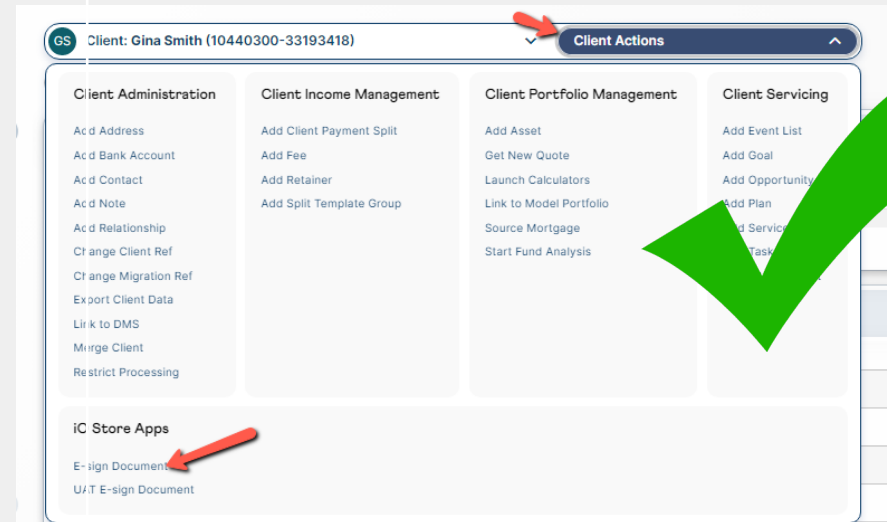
GS Client: Gina Smith (10440300-33193418)

Client Actions

Client Administration

Add Address
Add Bank Account
Add Contact
Add Note
Add Relationship
Change Client Ref
Change Migration Ref
Export Client Data
Link to DMS
Merge Client
Restrict Processing

Client Income Management

Add Client Payment Split
Add Fee
Add Retainer
Add Split Template Group

Client Portfolio Management

Add Asset
Get New Quote
Launch Calculators
Link to Model Portfolio
Source Mortgage
Start Fund Analysis

Client Servicing

Add Event List
Add Goal
Add Opportunity
Add Plan
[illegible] Service
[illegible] Task

iO Store Apps

E-sign Document
UAT E-sign Document